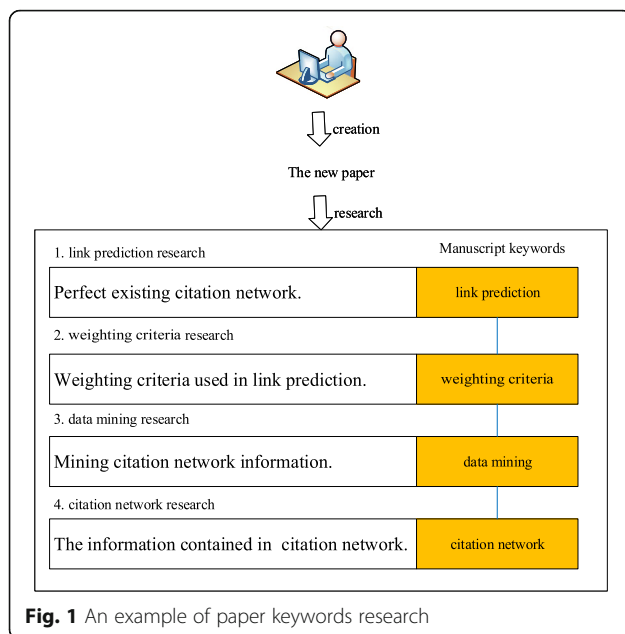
creation

The new paper

research

1. link prediction research

Manuscript keywords

Perfect existing citation network.

link prediction

2. weighting criteria research

Weighting criteria used in link prediction.

weighting criteria

3. data mining research

Mining citation network information.

data mining

4. citation network research

The information contained in citation network.

citation network

Fig. 1 An example of paper keywords research